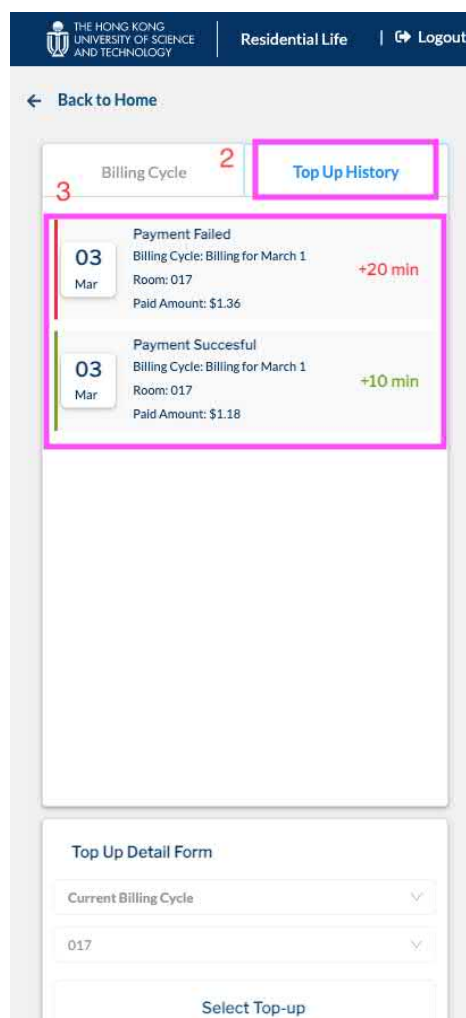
THE HONG KONG UNIVERSITY OF SCIENCE AND TECHNOLOGY

Residential Life

| Logout

← Back to Home

Billing Cycle

2

Top Up History

3

03
Mar

Payment Failed
Billing Cycle: Billing for March 1
Room: 017
Paid Amount: $1.36

+20 min

03
Mar

Payment Succesful
Billing Cycle: Billing for March 1
Room: 017
Paid Amount: $1.18

+10 min

Top Up Detail Form

Current Billing Cycle

017

Select Top-up